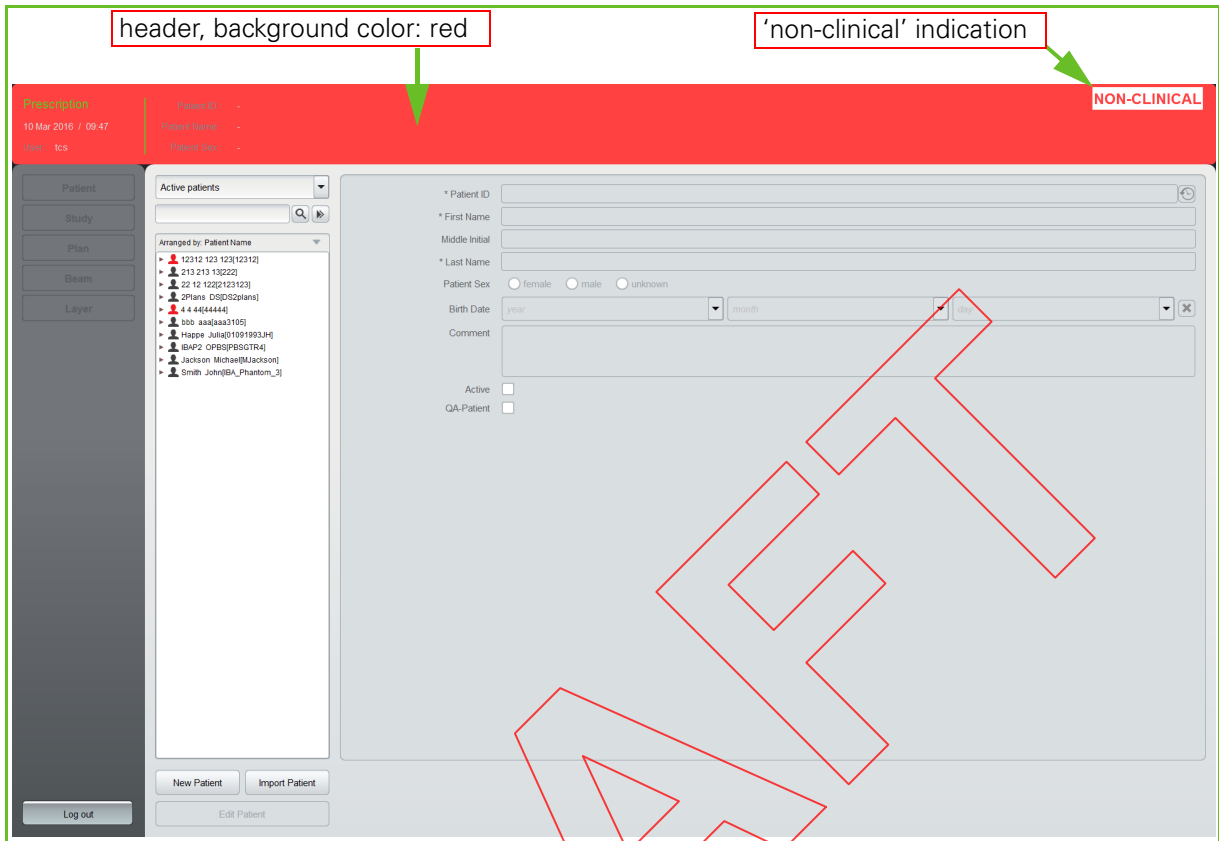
header, background color: red

'non-clinical' indication

Prescription
10 Mar 2016 / 09:47
User: tcs

Patient ID: -
Patient Name: -
Patient Sex: -

NON-CLINICAL

Patient
Study
Plan
Beam
Layer

Log out

Active patients

Arranged by: Patient Name

12312 123 123[12312]
213 213 13[222]
22 12 122[2123123]
2Plans DS[DS2plans]
4 4 44[44444]
bbb aaa[aaa3105]
Happe Julia[01091993JH]
IBAP2 OPBS[PBSGTR4]
Jackson Michael[MJackson]
Smith John[IBA_Phantom_3]

New Patient
Import Patient
Edit Patient

* Patient ID
* First Name
Middle Initial
* Last Name
Patient Sex
female
male
unknown
Birth Date
year
month
day
Comment
Active
QA-Patient